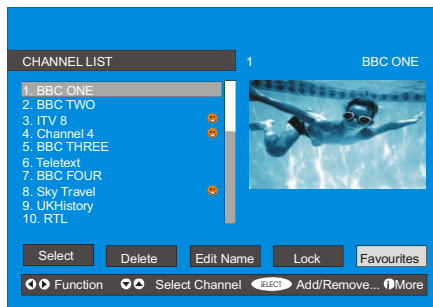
CHANNEL LIST

1

BBC ONE

1. BBC ONE
2. BBC TWO
3. ITV 8
4. Channel 4
5. BBC THREE
6. Teletext
7. BBC FOUR
8. Sky Travel
9. UKHistory
10. RTL

Select

Delete

Edit Name

Lock

Favourites

Function

Select Channel

SELECT

Add/Remove...

More